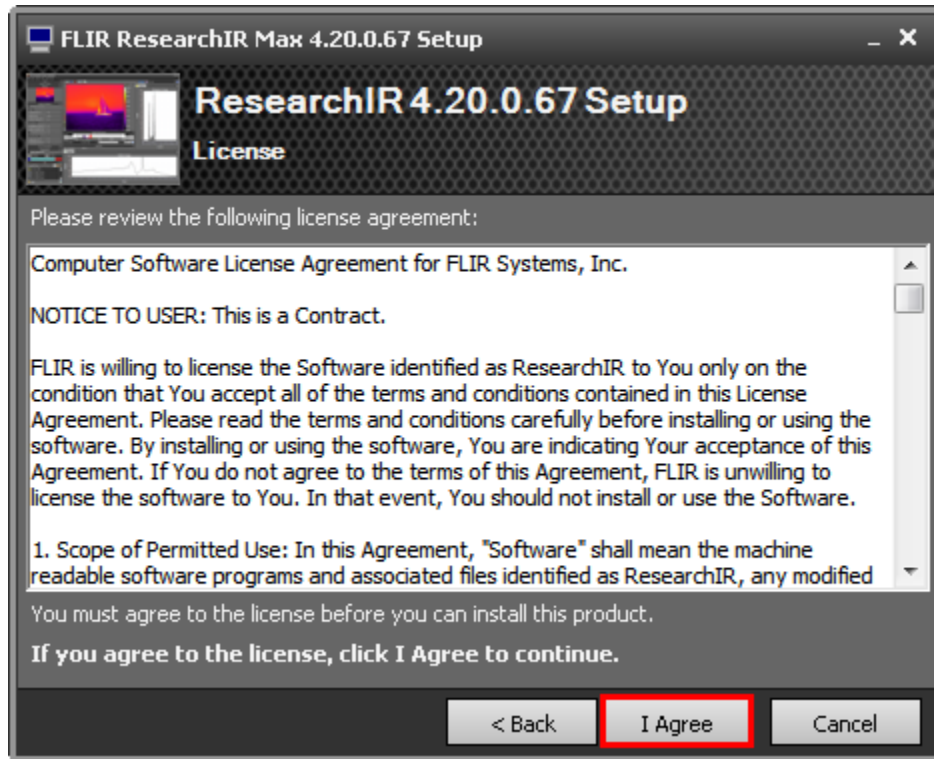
FLIR ResearchIR Max 4.20.0.67 Setup

ResearchIR 4.20.0.67 Setup

License

Please review the following license agreement:

Computer Software License Agreement for FLIR Systems, Inc.

NOTICE TO USER: This is a Contract.

FLIR is willing to license the Software identified as ResearchIR to You only on the condition that You accept all of the terms and conditions contained in this License Agreement. Please read the terms and conditions carefully before installing or using the software. By installing or using the software, You are indicating Your acceptance of this Agreement. If You do not agree to the terms of this Agreement, FLIR is unwilling to license the software to You. In that event, You should not install or use the Software.

1. Scope of Permitted Use: In this Agreement, "Software" shall mean the machine readable software programs and associated files identified as ResearchIR, any modified

You must agree to the license before you can install this product.

If you agree to the license, click I Agree to continue.

< Back

I Agree

Cancel